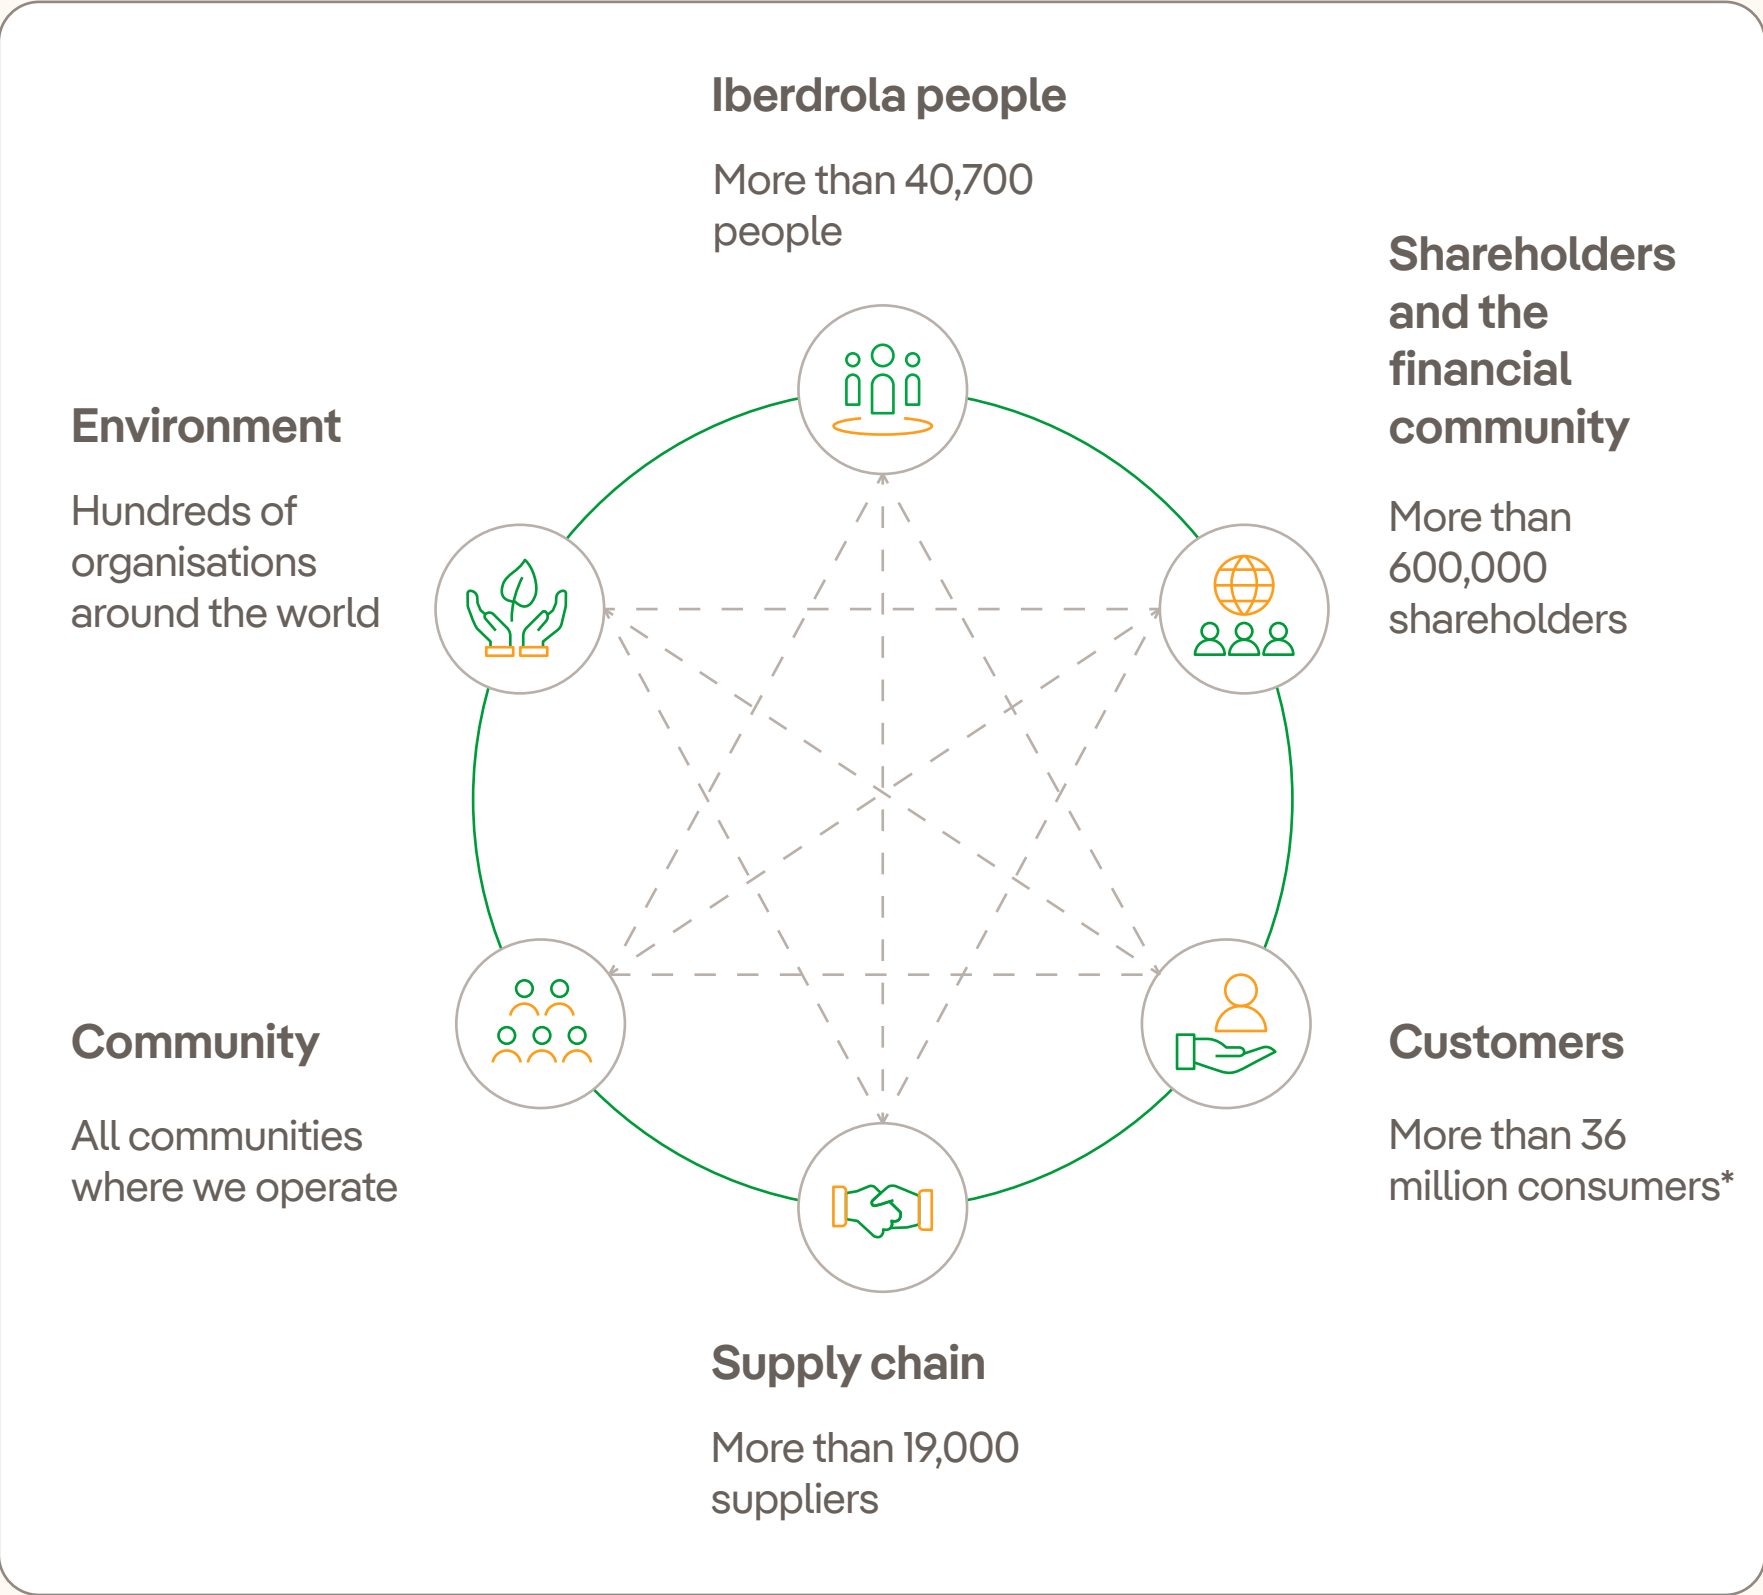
Iberdrola people

More than 40,700 people

Shareholders and the financial community

More than 600,000 shareholders

Environment

Hundreds of organisations around the world

Community

All communities where we operate

Customers

More than 36 million consumers*

Supply chain

More than 19,000 suppliers